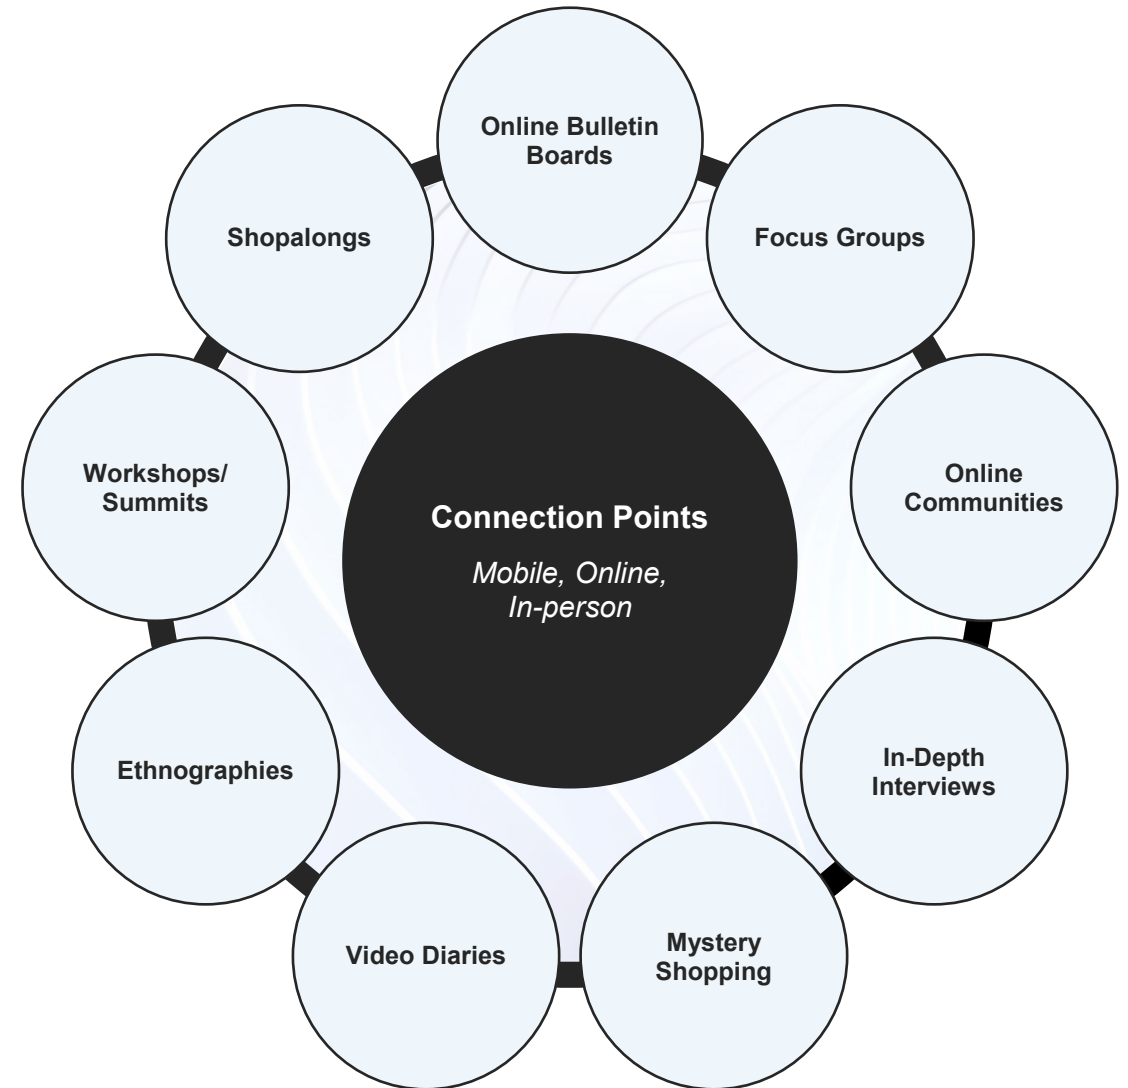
Online Bulletin Boards

Focus Groups

Online Communities

In-Depth Interviews

Mystery Shopping

Video Diaries

Ethnographies

Workshops/ Summits

Shopalongs

Connection Points

Mobile, Online, In-person